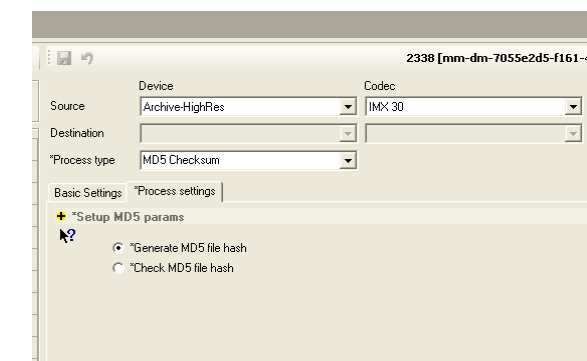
2338 [mm-dm-7055e2d5-f161-

Device

Codec

Source

Archive-HighRes

IMX 30

Destination

*Process type

MD5 Checksum

Basic Settings

*Process settings

*Setup MD5 params

*Generate MD5 file hash

*Check MD5 file hash